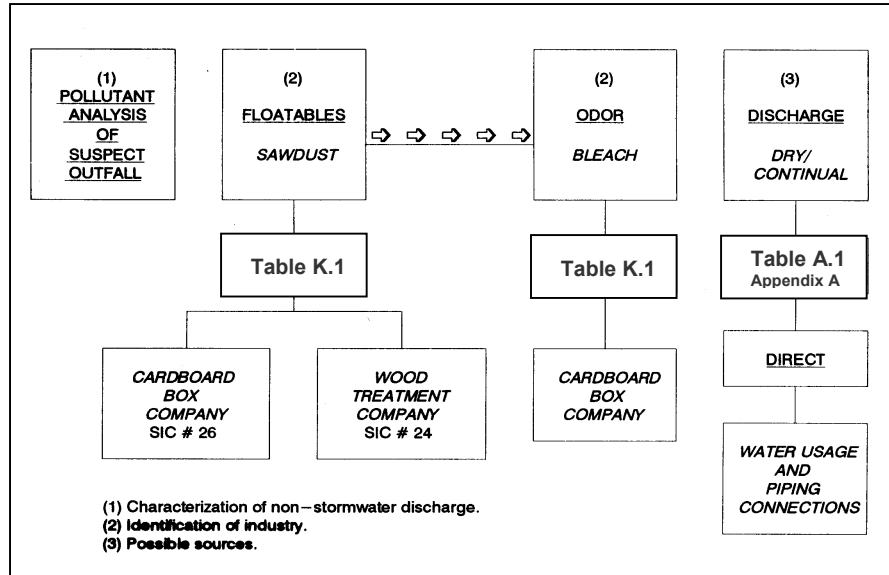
(1)
POLLUTANT ANALYSIS OF SUSPECT OUTFALL

(2)
FLOATABLES
SAWDUST

(2)
ODOR
BLEACH

(3)
DISCHARGE
DRY/ CONTINUAL

Table K.1

Table K.1

Table A.1
Appendix A

CARDBOARD BOX COMPANY
SIC # 26

WOOD TREATMENT COMPANY
SIC # 24

CARDBOARD BOX COMPANY

DIRECT

WATER USAGE AND PIPING CONNECTIONS

(1) Characterization of non-stormwater discharge.
(2) Identification of industry.
(3) Possible sources.